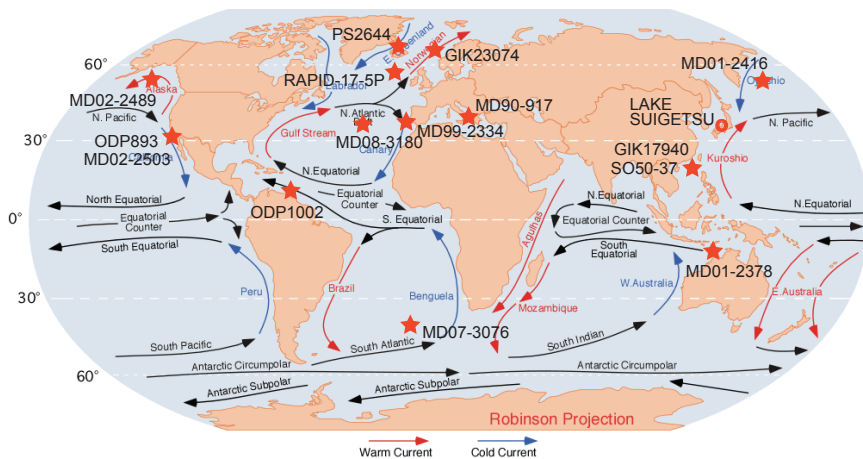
60°
30°
0°
30°
60°

PS2644
E. Greenland
Norwegian
GIK23074
RAPID-17-5P
Labrador
MD01-2416
Oyashio
Alaska
MD02-2489
N. Pacific
ODP893
MD02-2503
California
N. Atlantic Drift
Gulf Stream
MD08-3180
Canary
MD90-917
MD99-2334
LAKE SUIGETSU
N. Pacific
GIK17940
SO50-37
Kuroshio
N.Equatorial
North Equatorial
Equatorial Counter
South Equatorial
ODP1002
Equatorial Counter
S. Equatorial
N.Equatorial
Equatorial Counter
South Equatorial
N.Equatorial
Agulhas
MD01-2378
Peru
Brazil
Benguela
Mozambique
W.Australia
E.Australia
MD07-3076
South Pacific
South Atlantic
South Indian
Antarctic Circumpolar
Antarctic Circumpolar
Antarctic Subpolar
Antarctic Subpolar
Robinson Projection
Warm Current
Cold Current